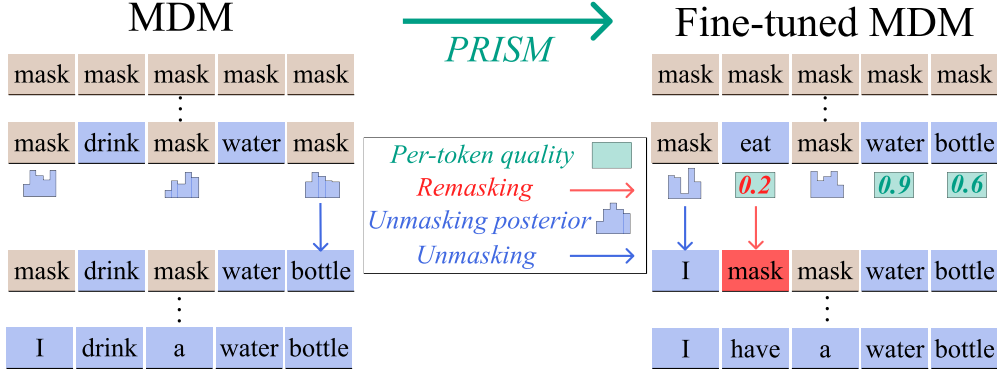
MDM

PRISM

Fine-tuned MDM

| mask | mask | mask | mask | mask |
|---|---|---|---|---|
| mask | drink | mask | water | mask |
| mask | drink | mask | water | bottle |
| I | drink | a | water | bottle |

Per-token quality
Remasking
Unmasking posterior
Unmasking

| mask | mask | mask | mask | mask |
|---|---|---|---|---|
| mask | eat | mask | water | bottle |
| | 0.2 | | 0.9 | 0.6 |
| I | mask | mask | water | bottle |
| I | have | a | water | bottle |